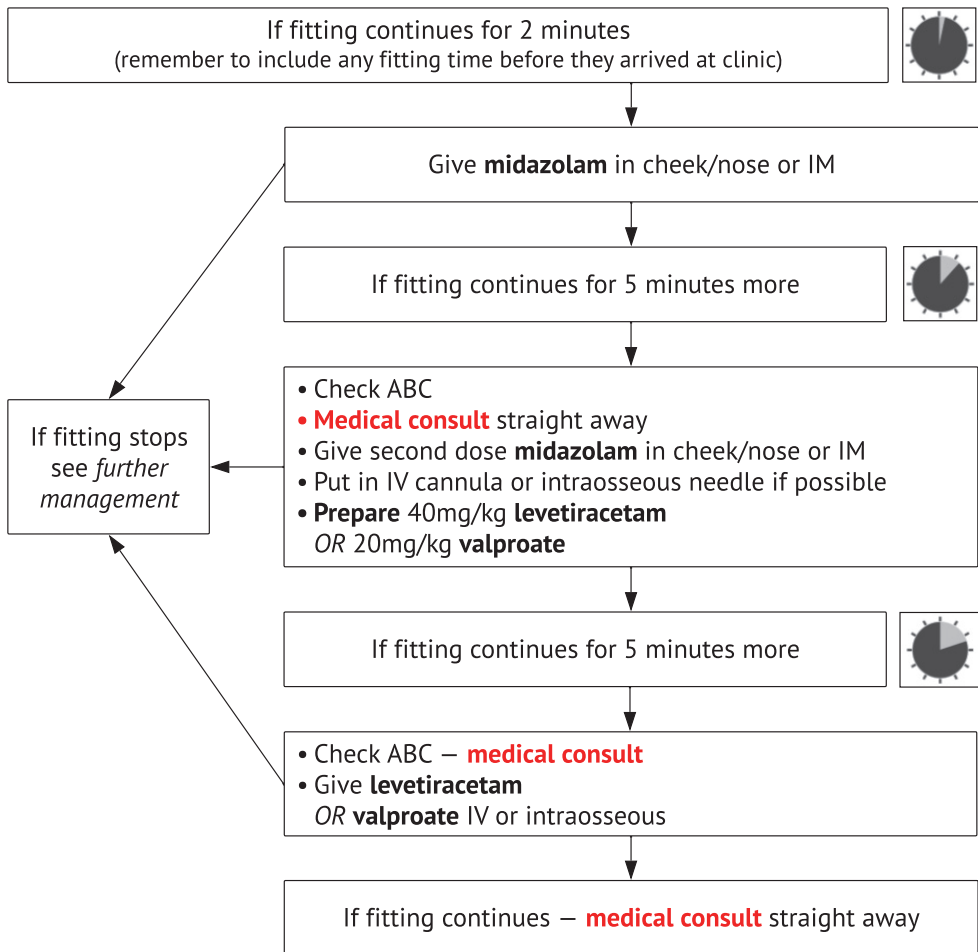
If fitting continues for 2 minutes
(remember to include any fitting time before they arrived at clinic)

Give **midazolam** in cheek/nose or IM

If fitting continues for 5 minutes more

- Check ABC
- **Medical consult** straight away
- Give second dose **midazolam** in cheek/nose or IM
- Put in IV cannula or intraosseous needle if possible
- **Prepare** 40mg/kg **levetiracetam** *OR* 20mg/kg **valproate**

If fitting stops see *further management*

If fitting continues for 5 minutes more

- Check ABC – **medical consult**
- Give **levetiracetam** *OR* **valproate** IV or intraosseous

If fitting continues – **medical consult** straight away